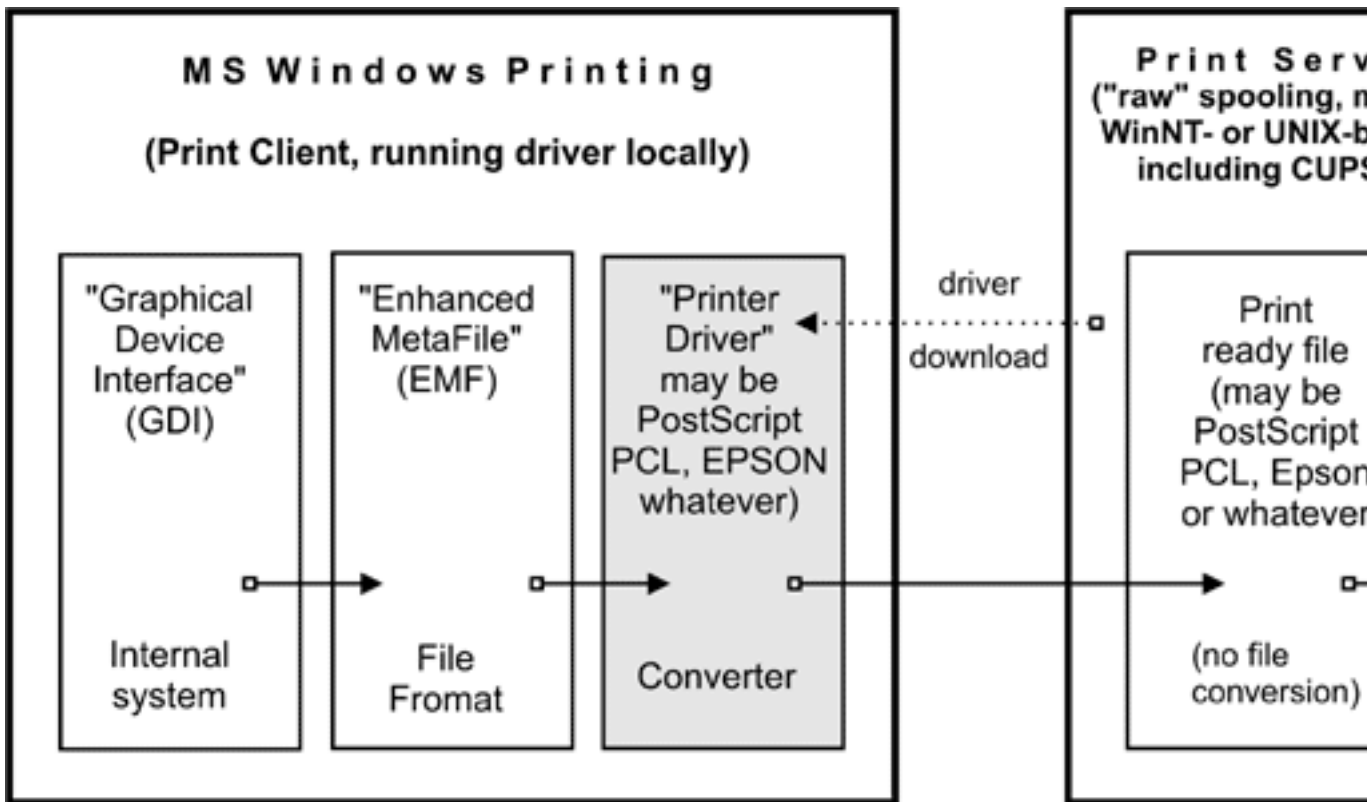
MS Windows Printing

(Print Client, running driver locally)

"Graphical Device Interface" (GDI)

Internal system

"Enhanced MetaFile" (EMF)

File Fromat

"Printer Driver" may be PostScript PCL, EPSON whatever)

Converter

driver

download

Print Serv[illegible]
("raw" spooling, n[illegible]
WinNT- or UNIX-b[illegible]
including CUPS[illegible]

Print ready file (may be PostScript PCL, Epson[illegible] or whatever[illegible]

(no file conversion)